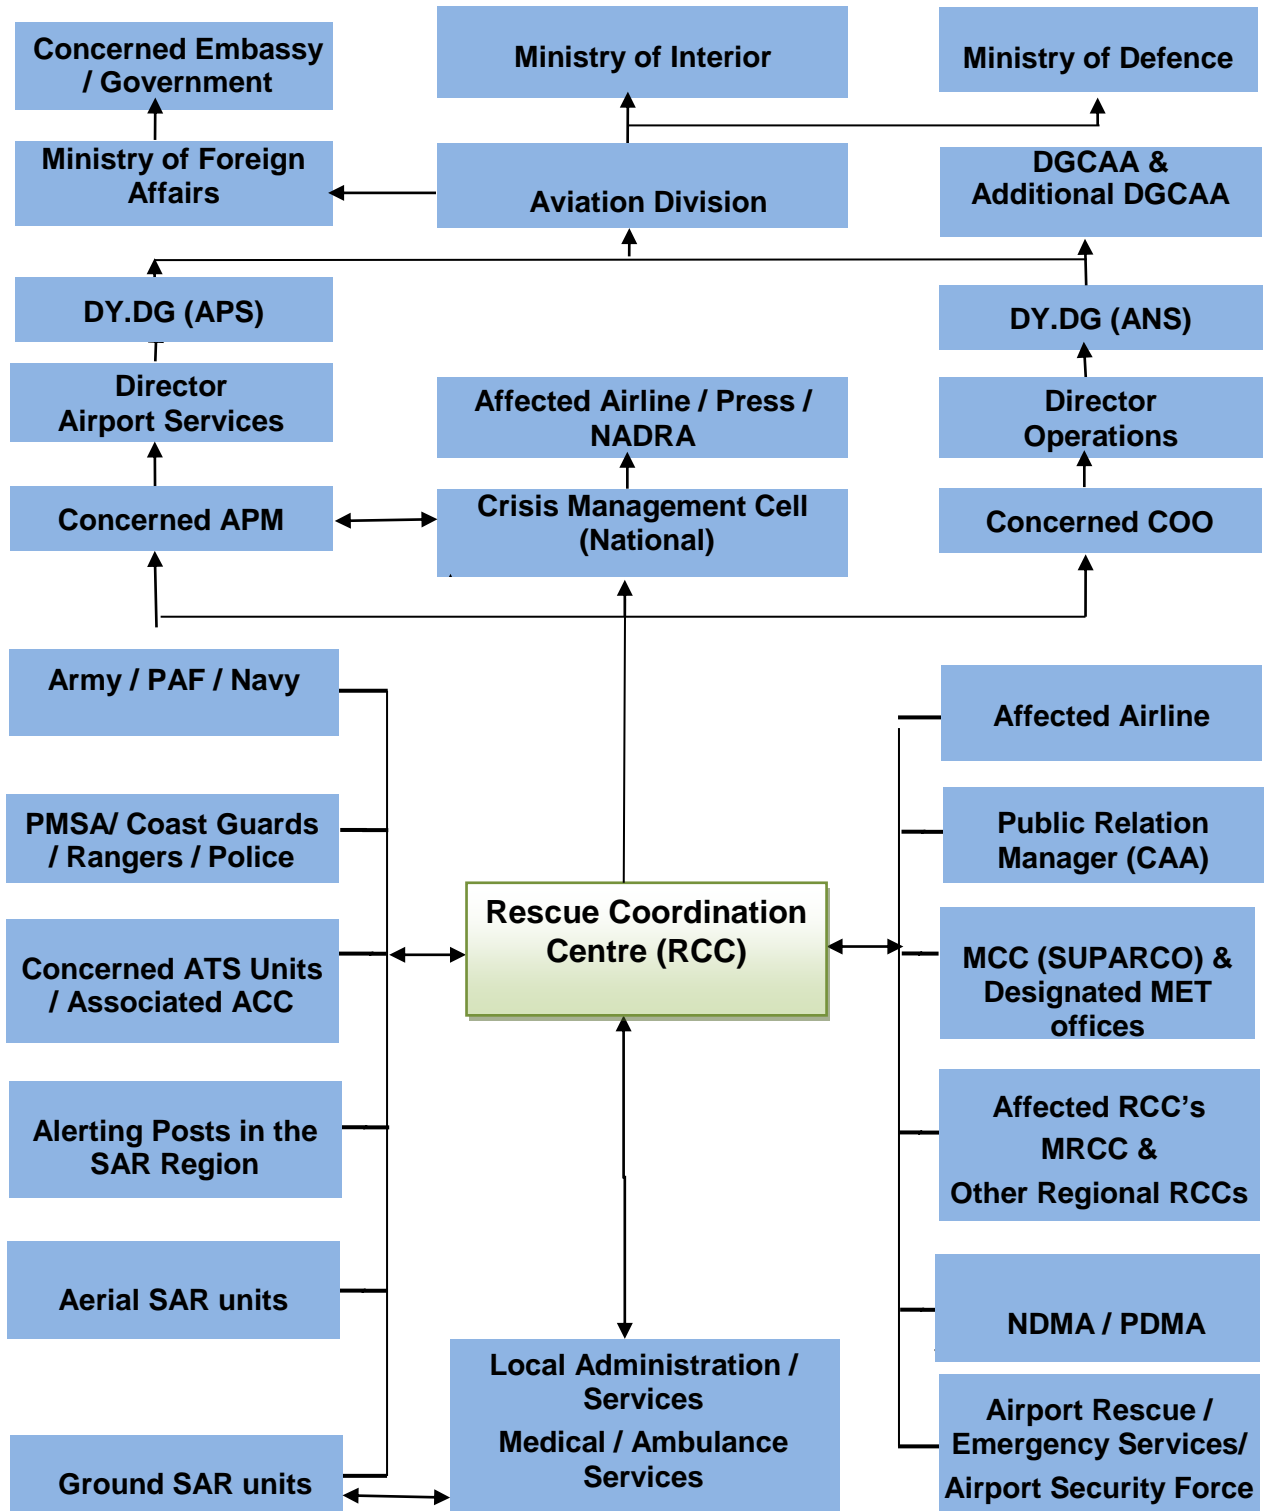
Concerned Embassy / Government

Ministry of Interior

Ministry of Defence

Ministry of Foreign Affairs

Aviation Division

DGCAA & Additional DGCAA

DY.DG (APS)

DY.DG (ANS)

Director Airport Services

Affected Airline / Press / NADRA

Director Operations

Concerned APM

Crisis Management Cell (National)

Concerned COO

Army / PAF / Navy

Affected Airline

PMSA/ Coast Guards / Rangers / Police

Public Relation Manager (CAA)

Rescue Coordination Centre (RCC)

Concerned ATS Units / Associated ACC

MCC (SUPARCO) & Designated MET offices

Alerting Posts in the SAR Region

Affected RCC's MRCC & Other Regional RCCs

Aerial SAR units

NDMA / PDMA

Local Administration / Services Medical / Ambulance Services

Airport Rescue / Emergency Services/ Airport Security Force

Ground SAR units